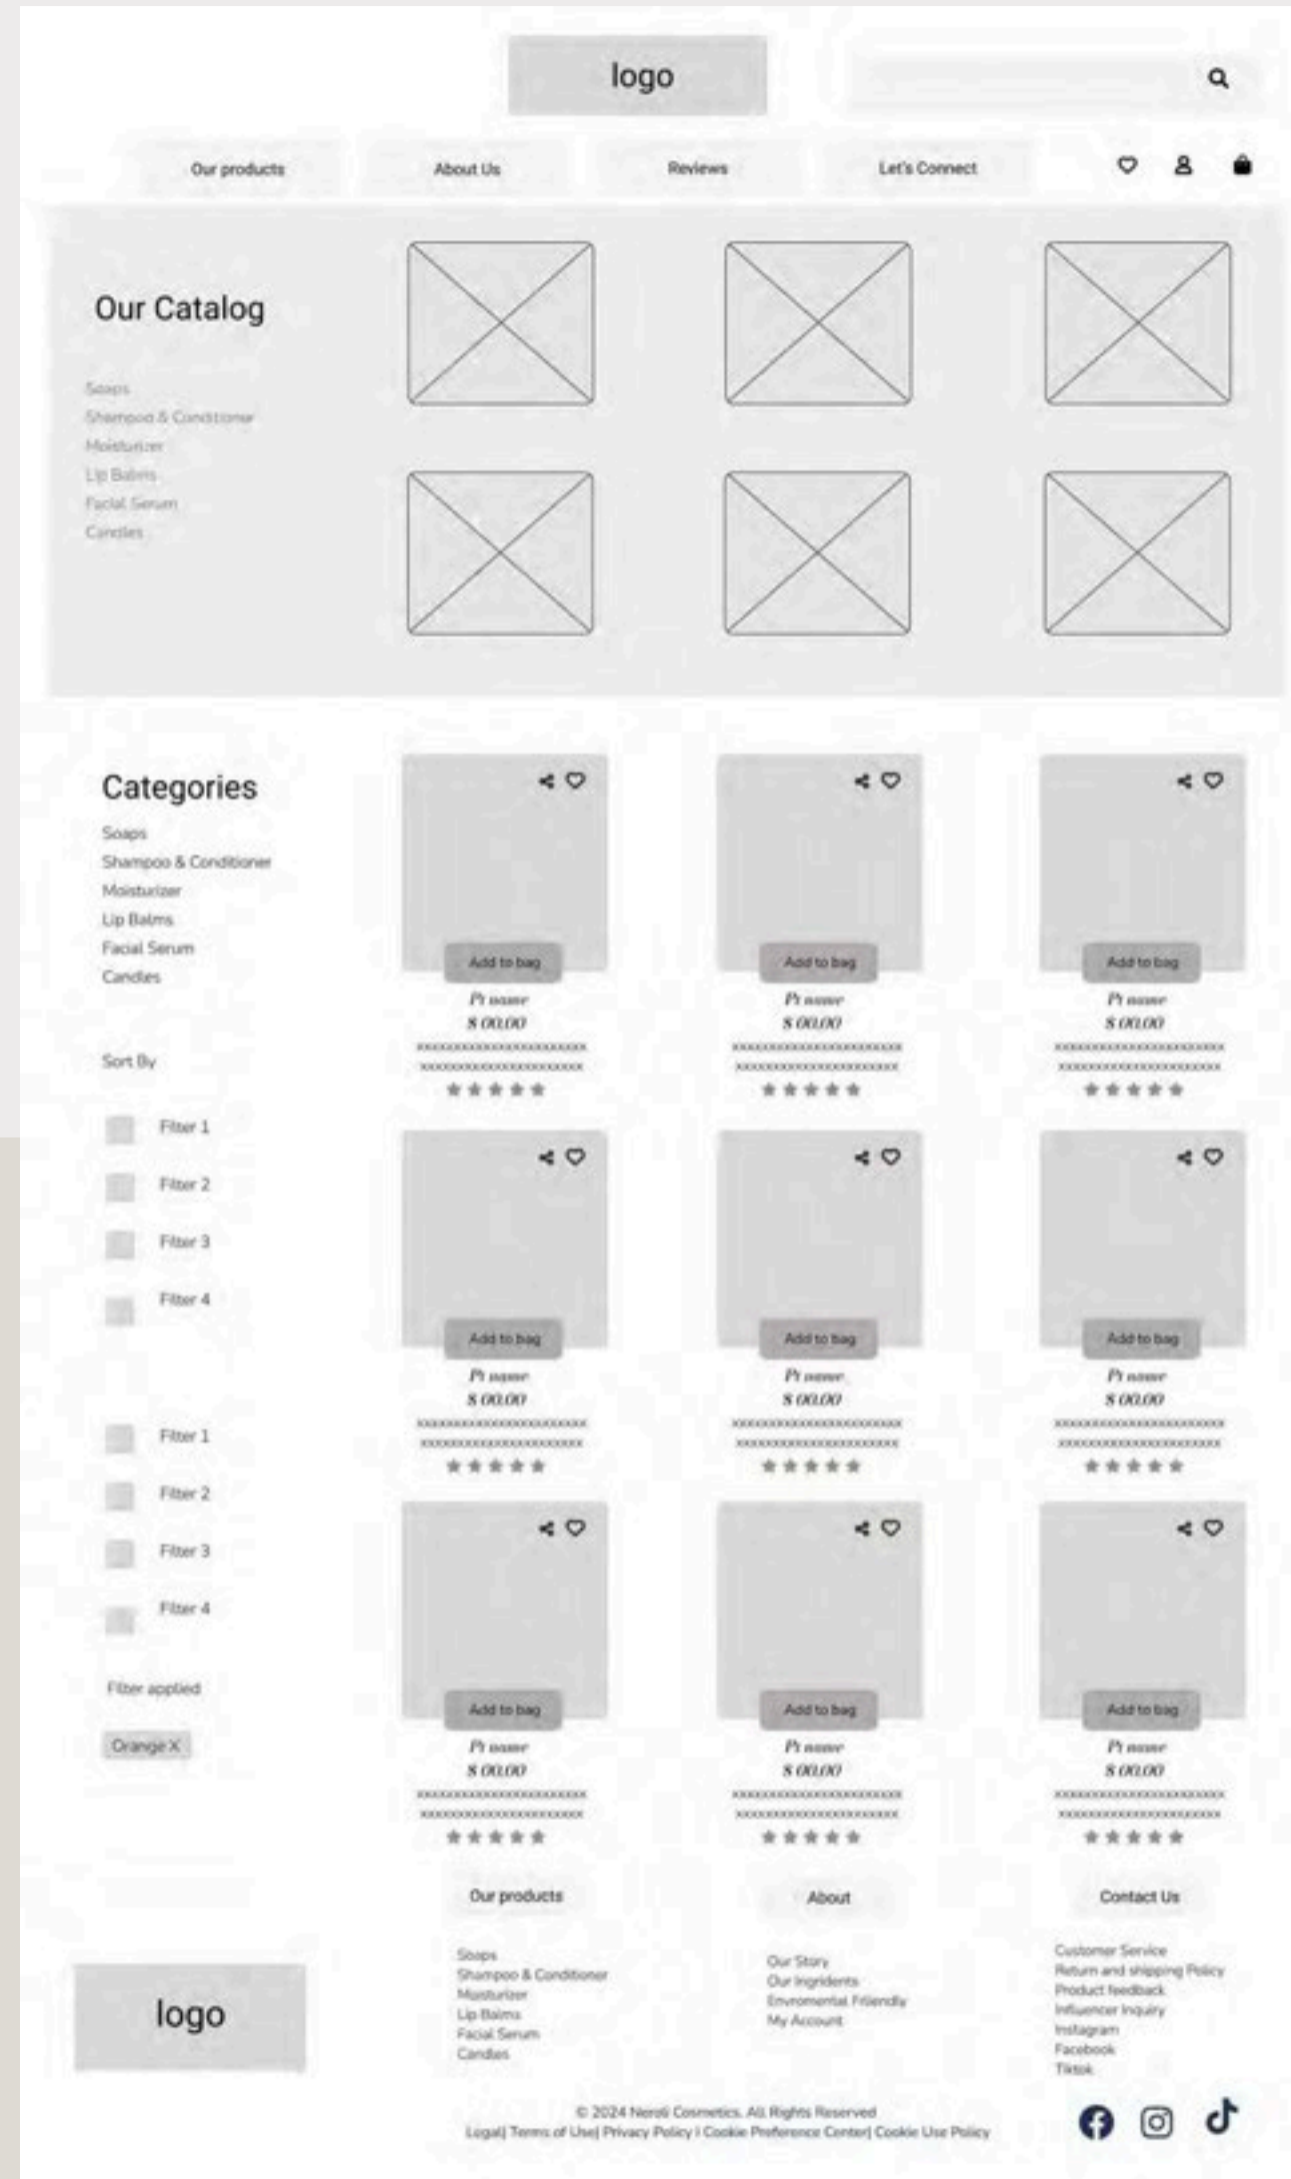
logo

Our products
About Us
Reviews
Let's Connect

Our Catalog

Soaps
Shampoo & Conditioner
Moisturizer
Lip Balms
Facial Serum
Candles

Categories
Soaps
Shampoo & Conditioner
Moisturizer
Lip Balms
Facial Serum
Candles

Sort By

Filter 1
Filter 2
Filter 3
Filter 4

Filter 1
Filter 2
Filter 3
Filter 4

Filter applied

Orange X

Add to bag
Pt name
$ 00.00
xxxxxxxxxxxxxxxxxxxxxxxx
xxxxxxxxxxxxxxxxxxxxxxx

Add to bag
Pt name
$ 00.00
xxxxxxxxxxxxxxxxxxxxxxxx
xxxxxxxxxxxxxxxxxxxxxxx

Add to bag
Pt name
$ 00.00
xxxxxxxxxxxxxxxxxxxxxxxx
xxxxxxxxxxxxxxxxxxxxxxx

Add to bag
Pt name
$ 00.00
xxxxxxxxxxxxxxxxxxxxxxxx
xxxxxxxxxxxxxxxxxxxxxxx

Add to bag
Pt name
$ 00.00
xxxxxxxxxxxxxxxxxxxxxxxx
xxxxxxxxxxxxxxxxxxxxxxx

Add to bag
Pt name
$ 00.00
xxxxxxxxxxxxxxxxxxxxxxxx
xxxxxxxxxxxxxxxxxxxxxxx

Add to bag
Pt name
$ 00.00
xxxxxxxxxxxxxxxxxxxxxxxx
xxxxxxxxxxxxxxxxxxxxxxx

Add to bag
Pt name
$ 00.00
xxxxxxxxxxxxxxxxxxxxxxxx
xxxxxxxxxxxxxxxxxxxxxxx

Add to bag
Pt name
$ 00.00
xxxxxxxxxxxxxxxxxxxxxxxx
xxxxxxxxxxxxxxxxxxxxxxx

logo

Our products
Soaps
Shampoo & Conditioner
Moisturizer
Lip Balms
Facial Serum
Candles

About
Our Story
Our Ingridents
Enviromental Friendly
My Account

Contact Us
Customer Service
Return and shipping Policy
Product feedback
Influencer Inquiry
Instagram
Facebook
Tiktok

© 2024 Neroli Cosmetics. All Rights Reserved
Legal| Terms of Use| Privacy Policy | Cookie Preference Center| Cookie Use Policy